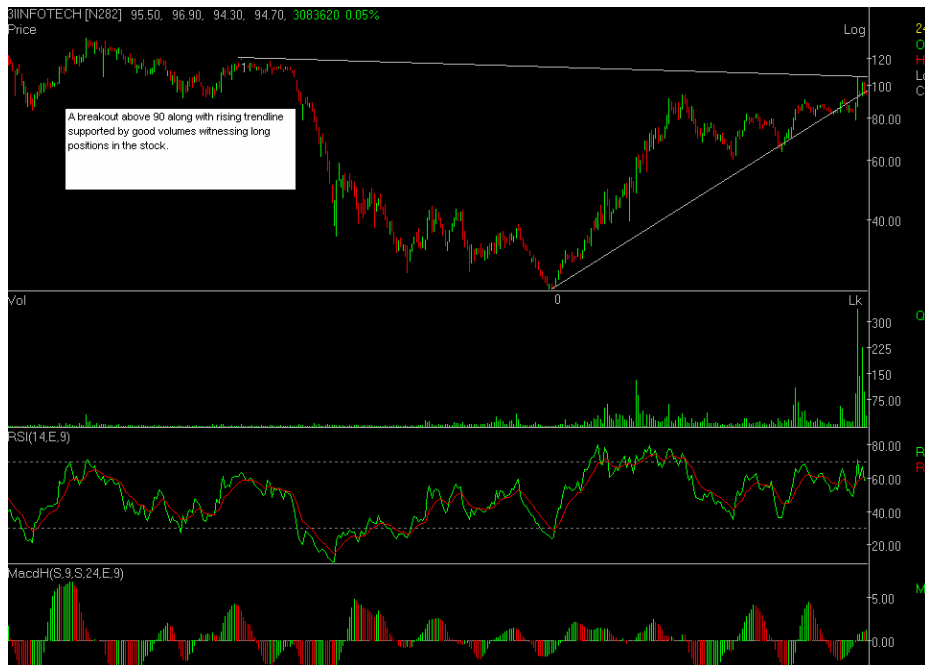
3IINFOTECH [N282] 95.50, 96.90, 94.30, 94.70, 3083620 0.05%
Price
Log
24
O
H
Lo
C
120
100
80.00
60.00
40.00
1
A breakout above 90 along with rising trendline supported by good volumes witnessing long positions in the stock.
0
Lk
Vol
O
300
225
150
75.00
RSI(14,E,9)
R
R
80.00
60.00
40.00
20.00
MacdH(S,9,S,24,E,9)
M
5.00
0.00